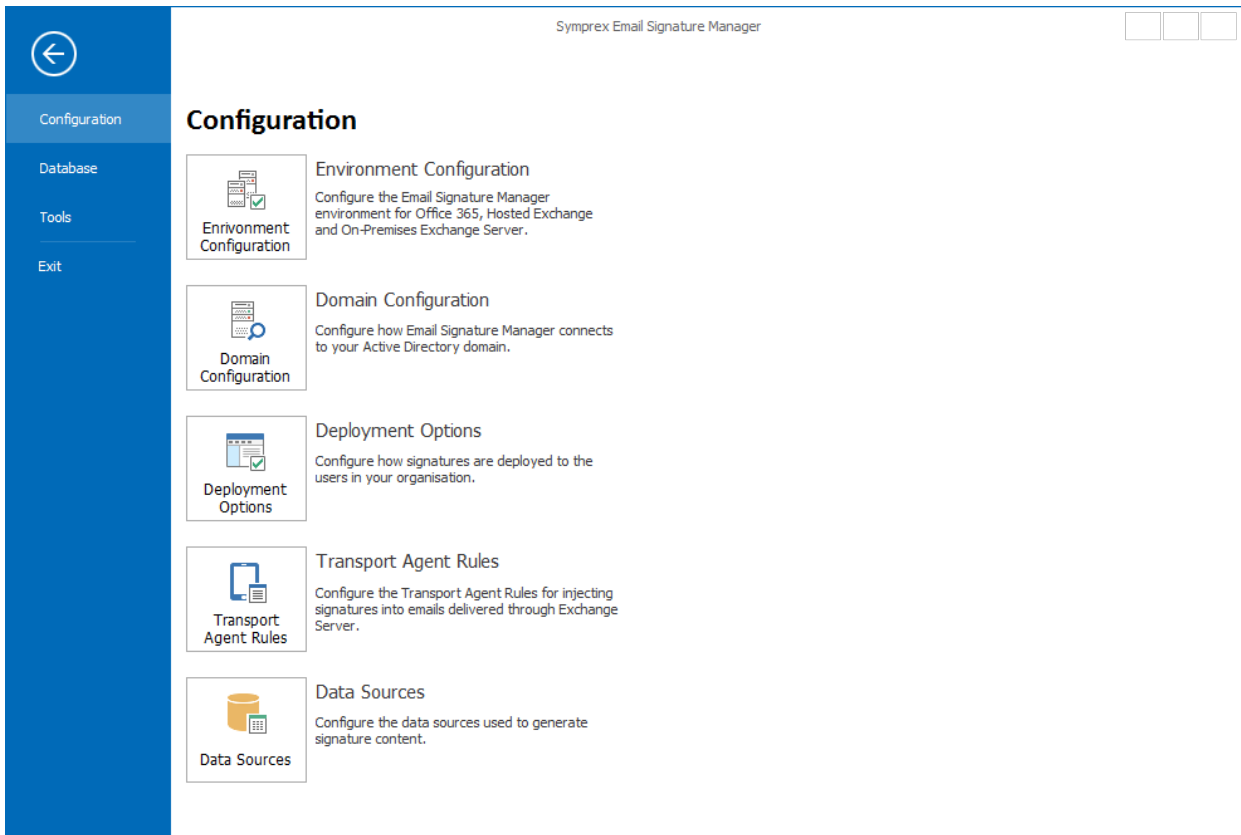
Symprex Email Signature Manager

Configuration

Database

Tools

Exit

Configuration

Environment Configuration

Environment Configuration
Configure the Email Signature Manager environment for Office 365, Hosted Exchange and On-Premises Exchange Server.

Domain Configuration

Domain Configuration
Configure how Email Signature Manager connects to your Active Directory domain.

Deployment Options

Deployment Options
Configure how signatures are deployed to the users in your organisation.

Transport Agent Rules

Transport Agent Rules
Configure the Transport Agent Rules for injecting signatures into emails delivered through Exchange Server.

Data Sources

Data Sources
Configure the data sources used to generate signature content.